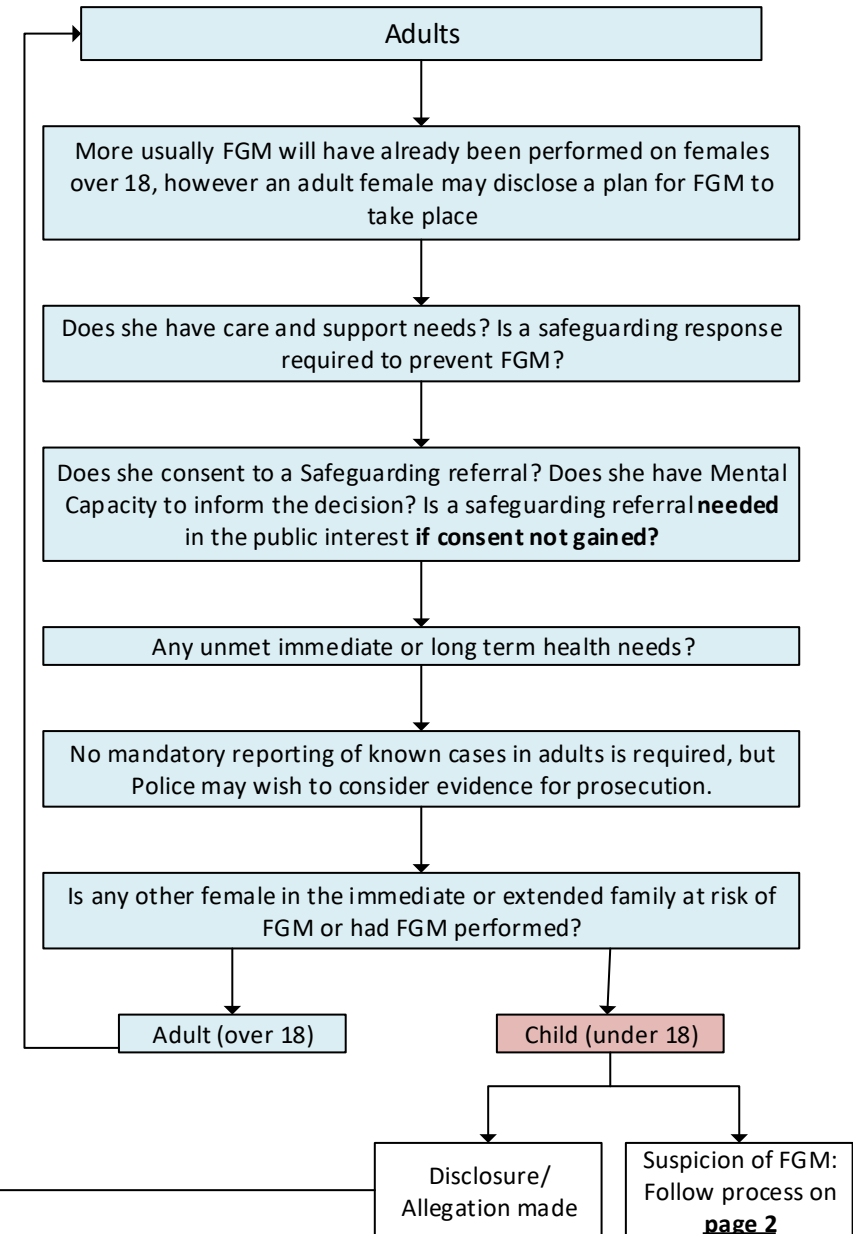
Adults

More usually FGM will have already been performed on females over 18, however an adult female may disclose a plan for FGM to take place

Does she have care and support needs? Is a safeguarding response required to prevent FGM?

Does she consent to a Safeguarding referral? Does she have Mental Capacity to inform the decision? Is a safeguarding referral **needed** in the public interest **if consent not gained?**

Any unmet immediate or long term health needs?

No mandatory reporting of known cases in adults is required, but Police may wish to consider evidence for prosecution.

Is any other female in the immediate or extended family at risk of FGM or had FGM performed?

Adult (over 18)

Child (under 18)

Disclosure/ Allegation made

Suspicion of FGM: Follow process on **page 2**